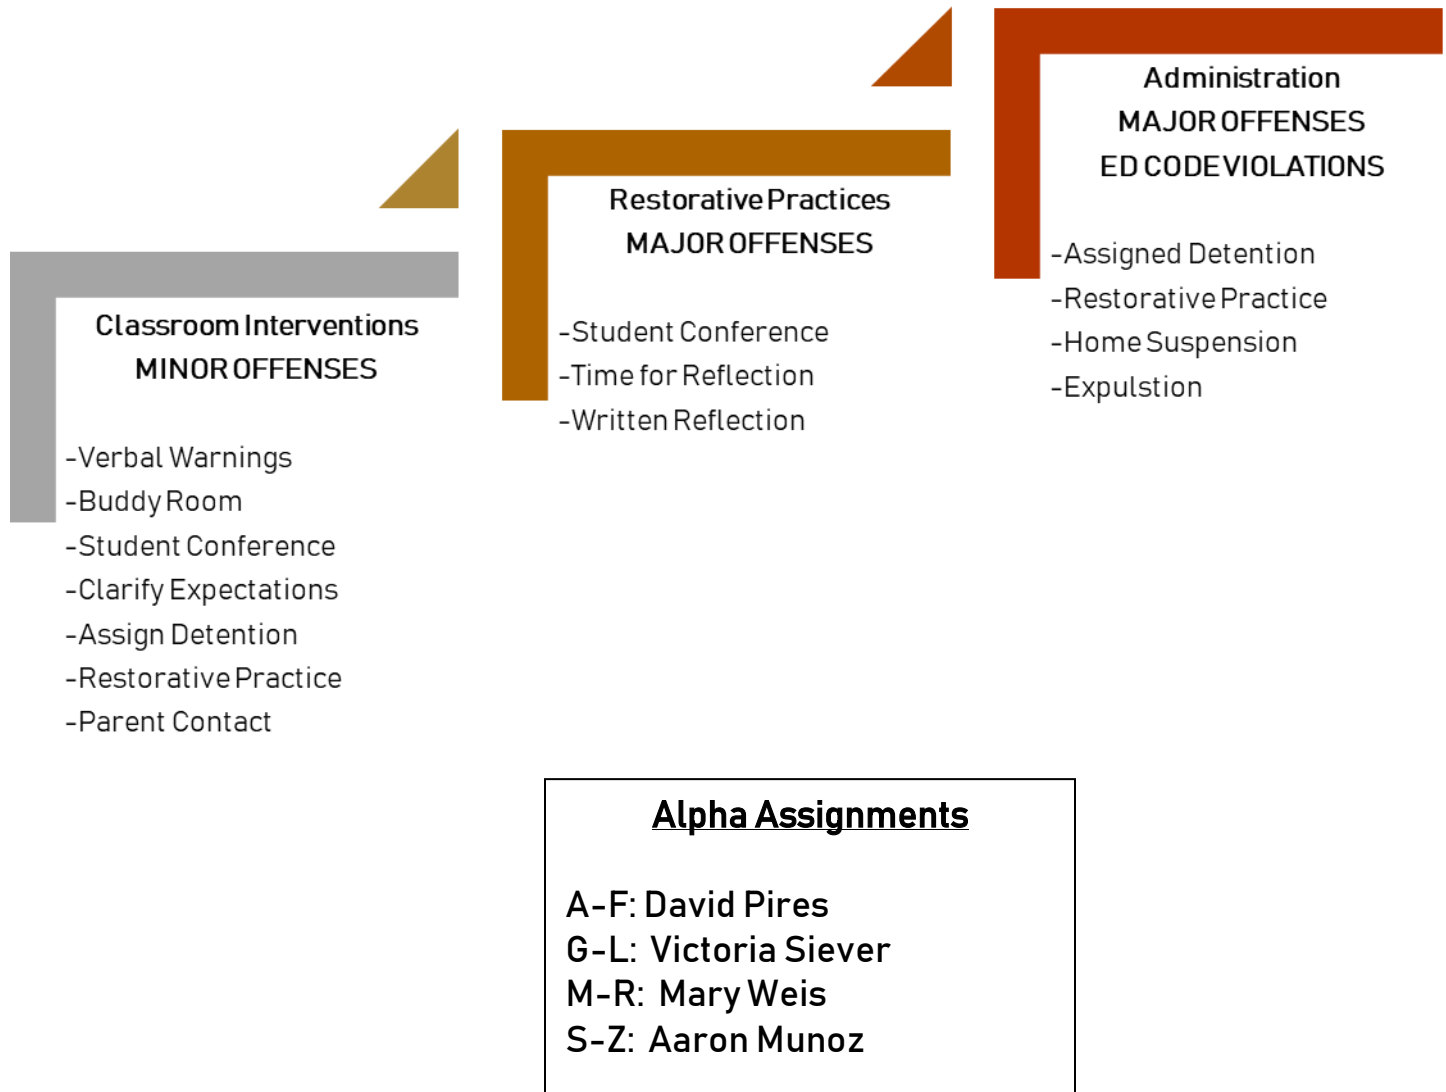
Classroom Interventions
MINOR OFFENSES

-Verbal Warnings
-Buddy Room
-Student Conference
-Clarify Expectations
-Assign Detention
-Restorative Practice
-Parent Contact

Restorative Practices
MAJOR OFFENSES

-Student Conference
-Time for Reflection
-Written Reflection

Administration
MAJOR OFFENSES
ED CODE VIOLATIONS

-Assigned Detention
-Restorative Practice
-Home Suspension
-Expulstion

Alpha Assignments

A-F: David Pires
G-L: Victoria Siever
M-R: Mary Weis
S-Z: Aaron Munoz